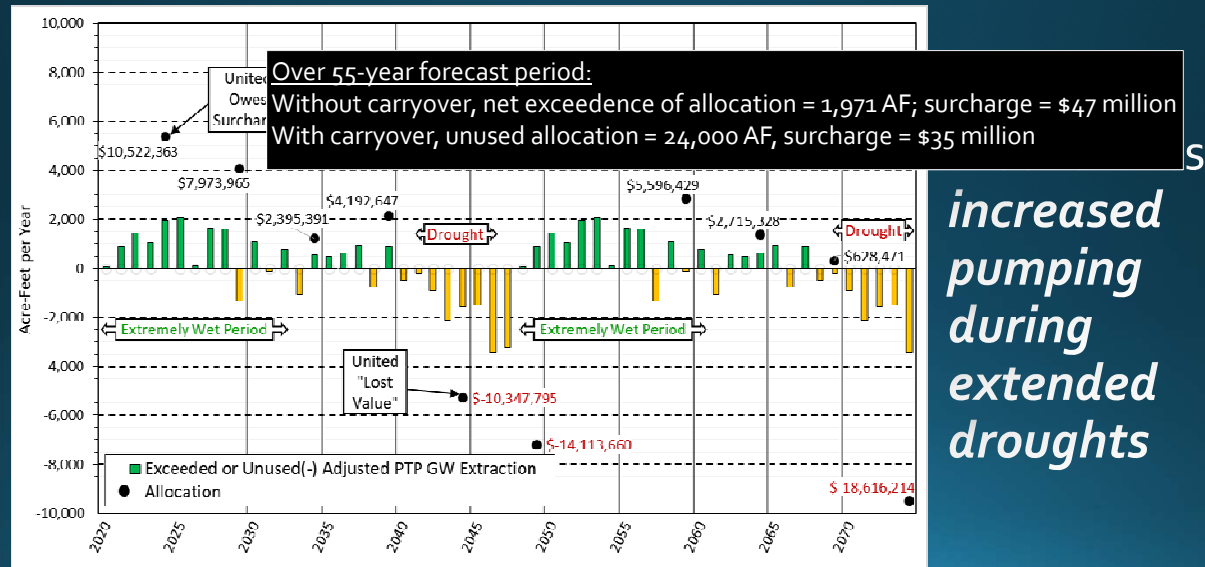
Over 55-year forecast period:
Without carryover, net exceedence of allocation = 1,971 AF; surcharge = $47 million
With carryover, unused allocation = 24,000 AF, surcharge = $35 million

10,000
8,000
6,000
4,000
2,000
0
-2,000
4,000
-6,000
-8,000
-10,000

Acre-Feet per Year

United Owes Surchar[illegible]

$10,522,363
$7,973,965
$4,192,647
$2,395,391
Drought
$5,596,429
$2,715,328
Drought
$628,471

Extremely Wet Period
Extremely Wet Period

United "Lost Value"
$-10,347,795
$-14,113,660
$ 18,616,214

Exceeded or Unused(-) Adjusted PTP GW Extraction
Allocation

2020
2025
2030
2035
2040
2045
2050
2055
2060
2065
2070

s
increased pumping during extended droughts